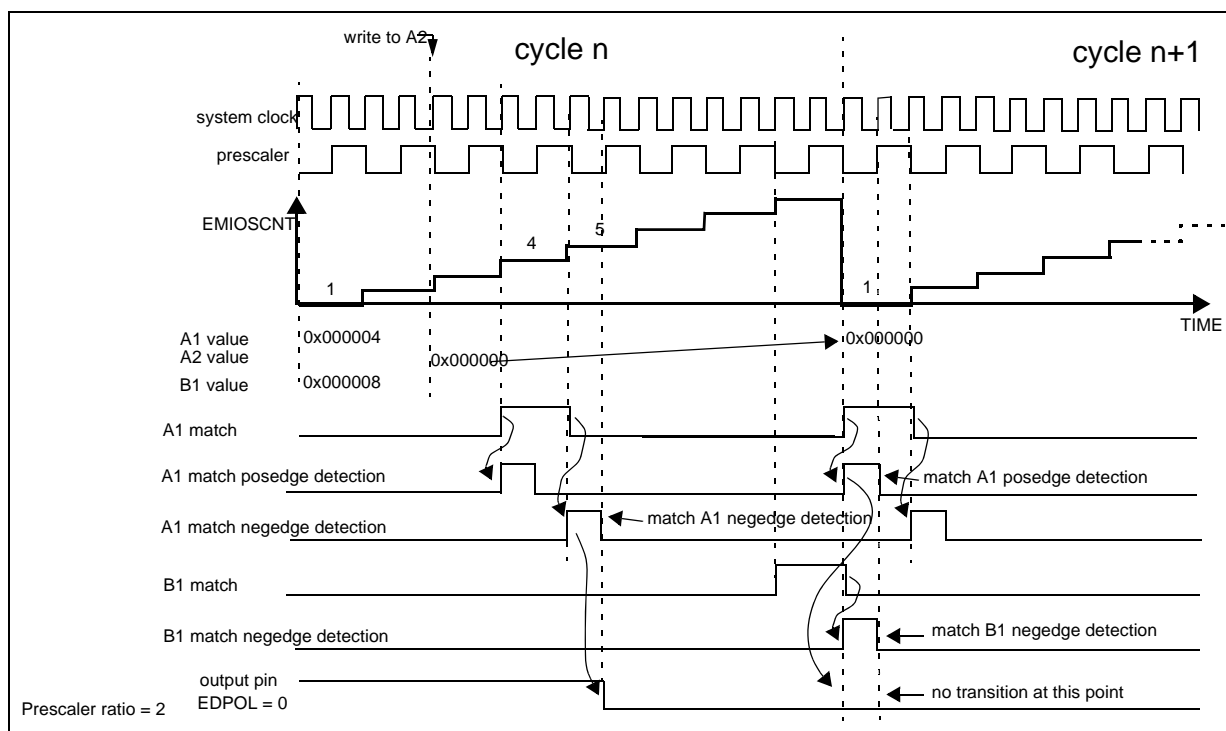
write to A2

cycle n

cycle n+1

system clock

prescaler

EMIOSCNT

4

5

1

1

TIME

A1 value

A2 value

B1 value

0x000004

0x000000

0x000008

0x000000

A1 match

A1 match posedge detection

match A1 posedge detection

A1 match negedge detection

match A1 negedge detection

B1 match

B1 match negedge detection

match B1 negedge detection

output pin

EDPOL = 0

no transition at this point

Prescaler ratio = 2